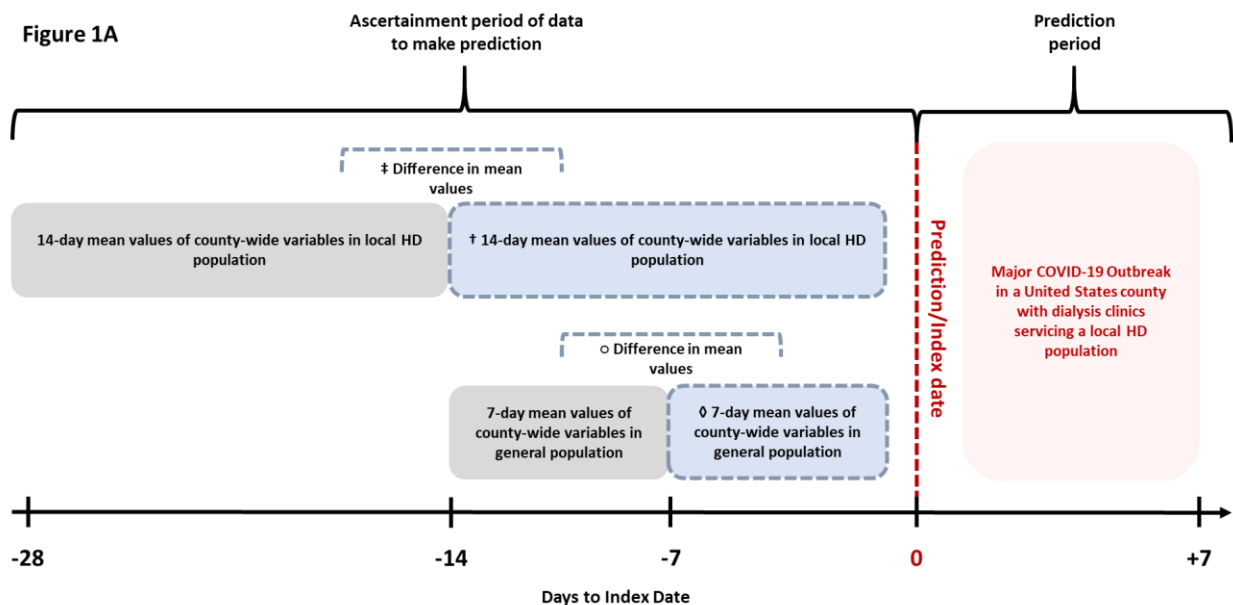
Figure 1A

Ascertainment period of data to make prediction

Prediction period

‡ Difference in mean values

14-day mean values of county-wide variables in local HD population

† 14-day mean values of county-wide variables in local HD population

Prediction/Index date

Major COVID-19 Outbreak in a United States county with dialysis clinics servicing a local HD population

○ Difference in mean values

7-day mean values of county-wide variables in general population

◊ 7-day mean values of county-wide variables in general population

-28

-14

-7

0

+7

Days to Index Date